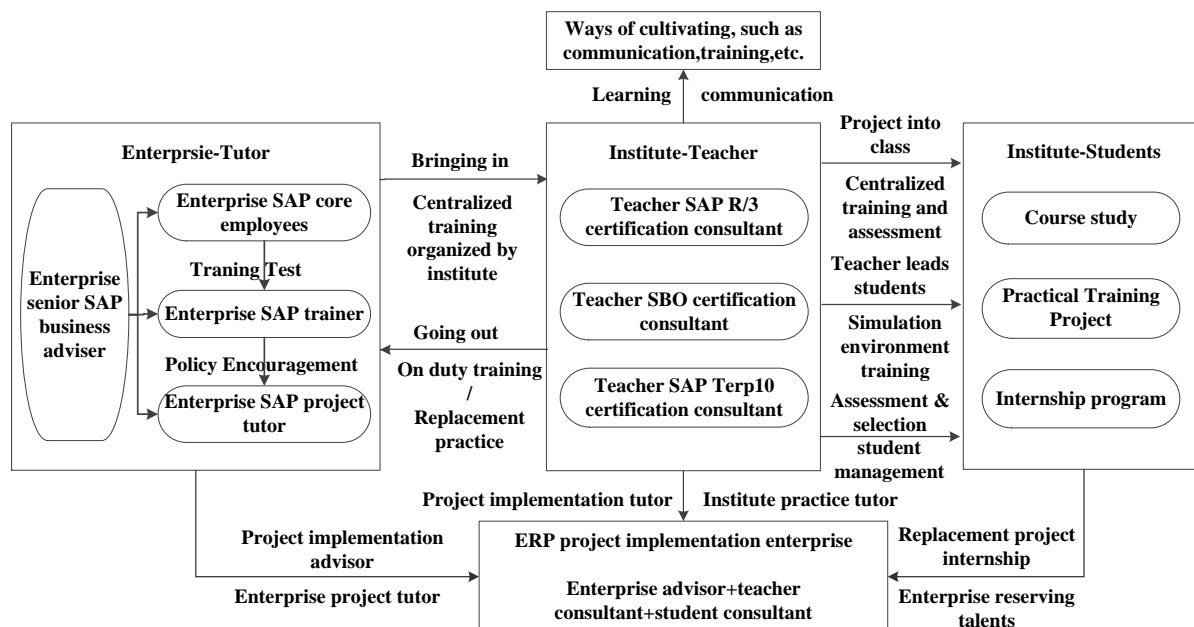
Ways of cultivating, such as communication,training,etc.

Learning communication

Enterprsie-Tutor

Enterprise senior SAP business adviser

Enterprise SAP core employees

Traning Test

Enterprise SAP trainer

Policy Encouragement

Enterprise SAP project tutor

Bringing in

Centralized training organized by institute

Going out

On duty training / Replacement practice

Institute-Teacher

Teacher SAP R/3 certification consultant

Teacher SBO certification consultant

Teacher SAP Terp10 certification consultant

Project into class

Centralized training and assessment

Teacher leads students

Simulation environment training

Assessment & selection student management

Institute-Students

Course study

Practical Training Project

Internship program

Project implementation tutor

Institute practice tutor

Project implementation advisor

Enterprise project tutor

ERP project implementation enterprise

Enterprise advisor+teacher consultant+student consultant

Replacement project internship

Enterprise reserving talents